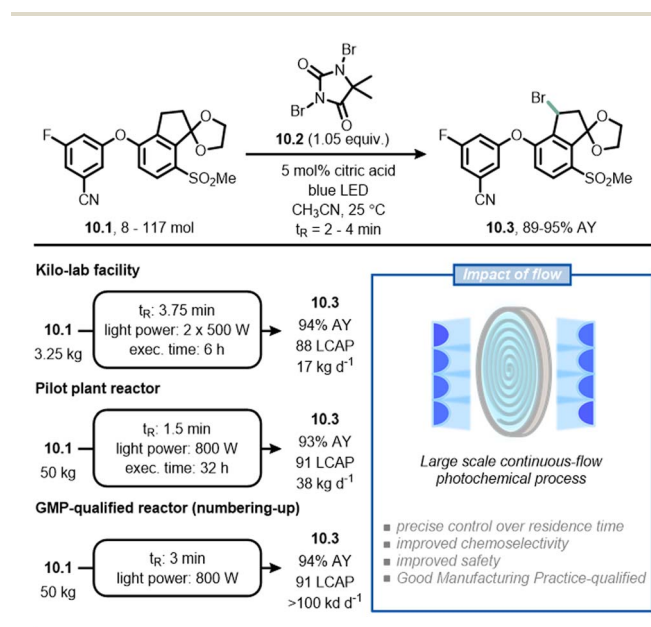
F O O O SO$_2$Me CN

**10.1**, 8 - 117 mol

Br O N O N Br O

**10.2** (1.05 equiv.)

5 mol% citric acid
blue LED
CH$_3$CN, 25 °C
t$_R$ = 2 - 4 min

Br F O O O SO$_2$Me CN

**10.3**, 89-95% AY

**Kilo-lab facility**

**10.1**
3.25 kg

t$_R$: 3.75 min
light power: 2 x 500 W
exec. time: 6 h

**10.3**
94% AY
88 LCAP
17 kg d$^{-1}$

**Pilot plant reactor**

**10.1**
50 kg

t$_R$: 1.5 min
light power: 800 W
exec. time: 32 h

**10.3**
93% AY
91 LCAP
38 kg d$^{-1}$

**GMP-qualified reactor (numbering-up)**

**10.1**
50 kg

t$_R$: 3 min
light power: 800 W

**10.3**
94% AY
91 LCAP
>100 kd d$^{-1}$

Impact of flow

Large scale continuous-flow photochemical process

precise control over residence time
improved chemoselectivity
improved safety
Good Manufacturing Practice-qualified